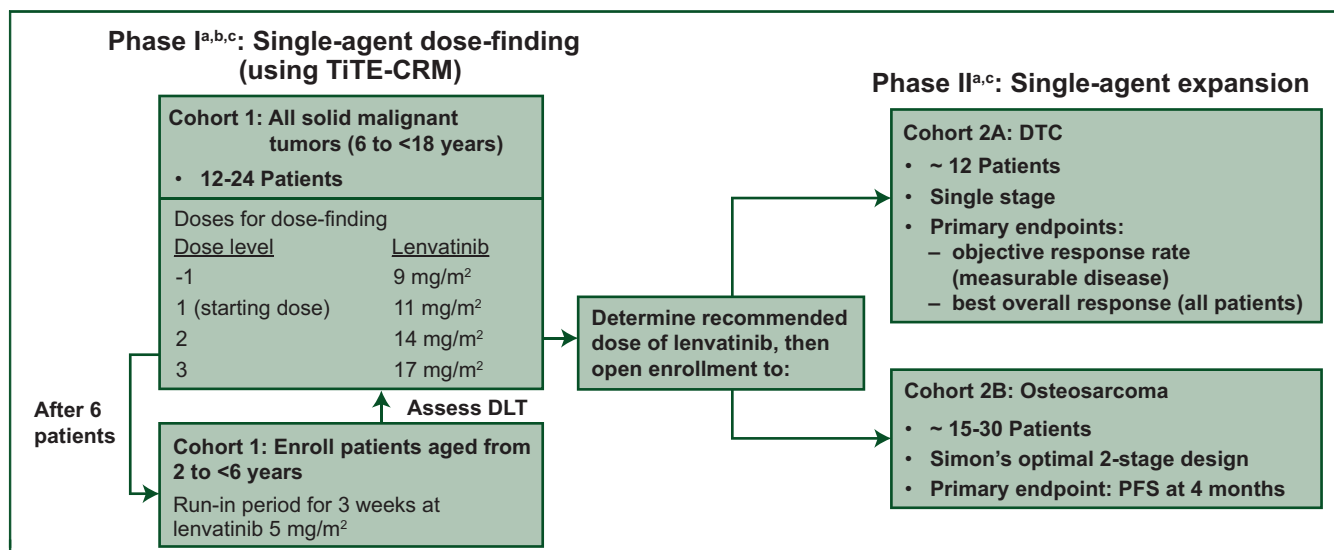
Phase I$^{a,b,c}$: Single-agent dose-finding (using TiTE-CRM)

Cohort 1: All solid malignant tumors (6 to <18 years)

• 12-24 Patients

Doses for dose-finding

| Dose level | Lenvatinib |
|---|---|
| -1 | 9 mg/m$^2$ |
| 1 (starting dose) | 11 mg/m$^2$ |
| 2 | 14 mg/m$^2$ |
| 3 | 17 mg/m$^2$ |

After 6 patients

Assess DLT

Cohort 1: Enroll patients aged from 2 to <6 years

Run-in period for 3 weeks at lenvatinib 5 mg/m$^2$

Determine recommended dose of lenvatinib, then open enrollment to:

Phase II$^{a,c}$: Single-agent expansion

Cohort 2A: DTC

• ~ 12 Patients
• Single stage
• Primary endpoints:
– objective response rate (measurable disease)
– best overall response (all patients)

Cohort 2B: Osteosarcoma

• ~ 15-30 Patients
• Simon's optimal 2-stage design
• Primary endpoint: PFS at 4 months